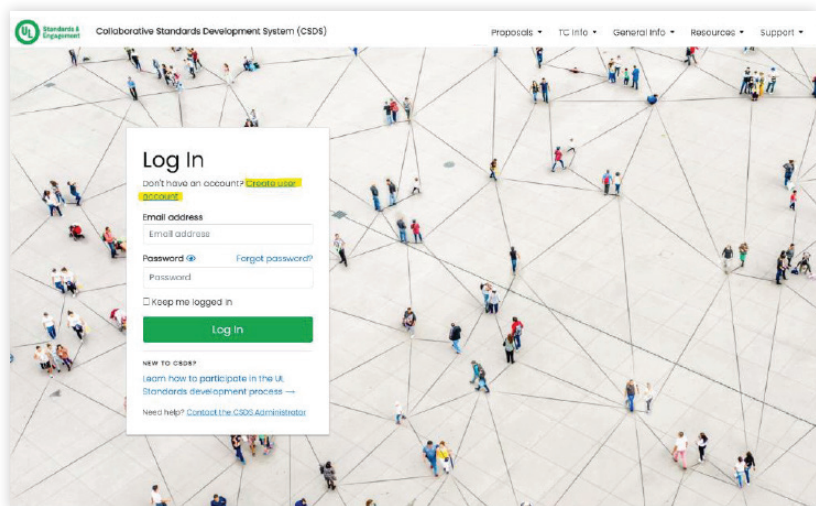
UL Standards & Engagement

Collaborative Standards Development System (CSDS)

Proposals ▾ TC Info ▾ General Info ▾ Resources ▾ Support ▾

Log In

Don't have an account? Create user account

Email address

Email address

Password

Forgot password?

Password

Keep me logged in

Log In

NEW TO CSDS?

Learn how to participate in the UL Standards development process →

Need help? Contact the CSDS Administrator